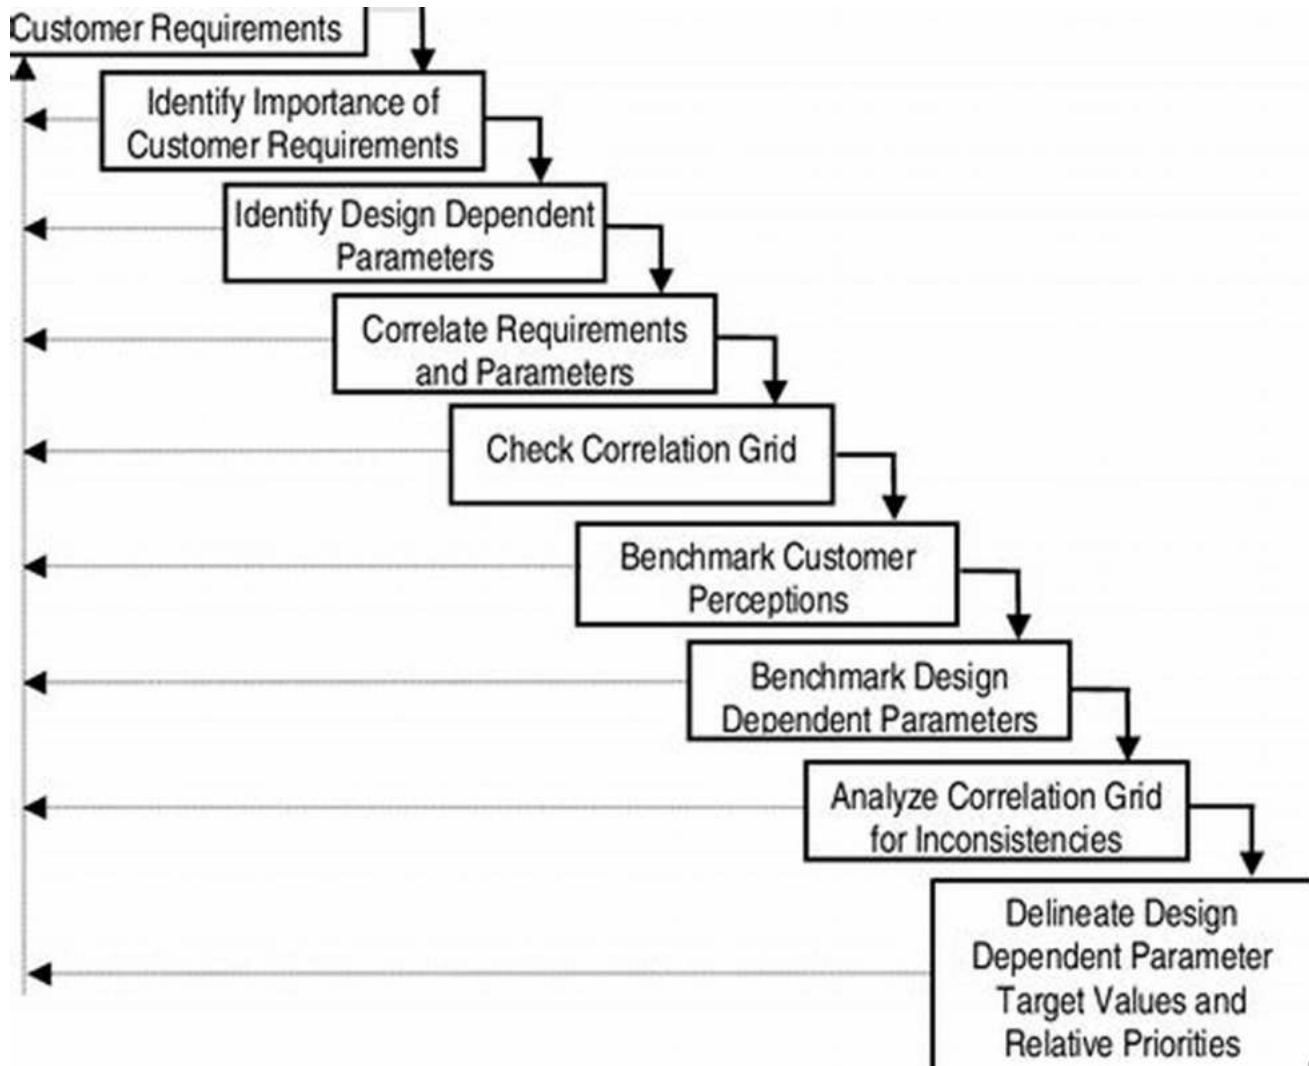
Customer Requirements

Identify Importance of Customer Requirements

Identify Design Dependent Parameters

Correlate Requirements and Parameters

Check Correlation Grid

Benchmark Customer Perceptions

Benchmark Design Dependent Parameters

Analyze Correlation Grid for Inconsistencies

Delineate Design Dependent Parameter Target Values and Relative Priorities